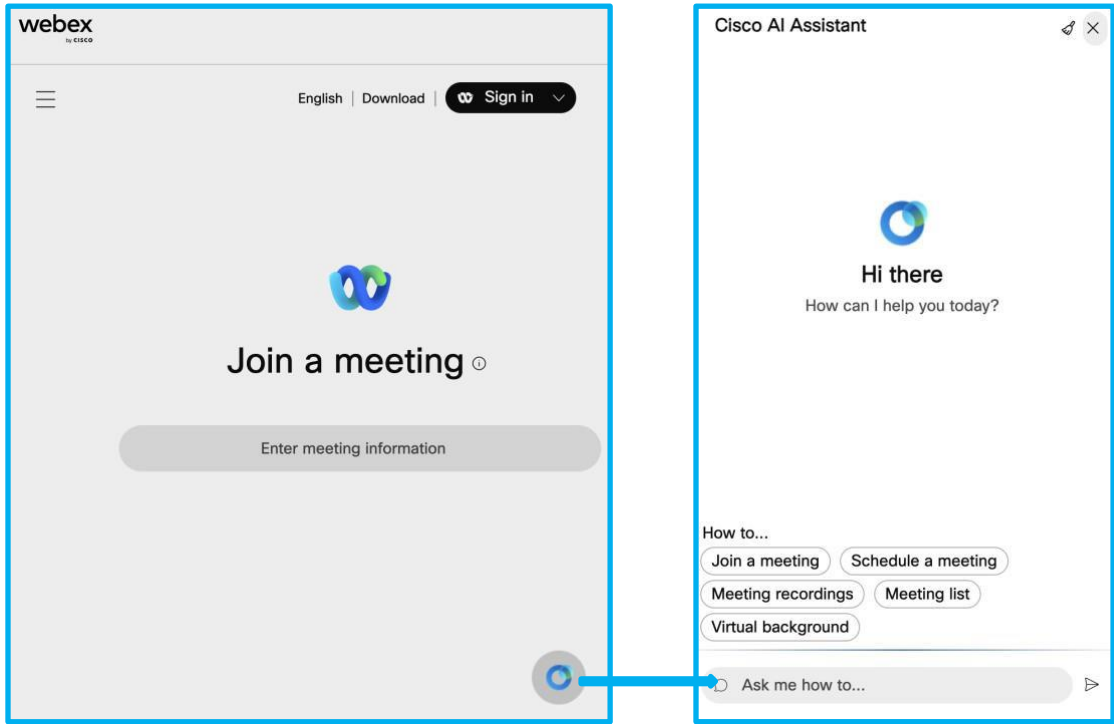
webex
by CISCO

English | Download | Sign in

Join a meeting

Enter meeting information

Cisco AI Assistant

Hi there

How can I help you today?

How to...

Join a meeting
Schedule a meeting
Meeting recordings
Meeting list
Virtual background

Ask me how to...